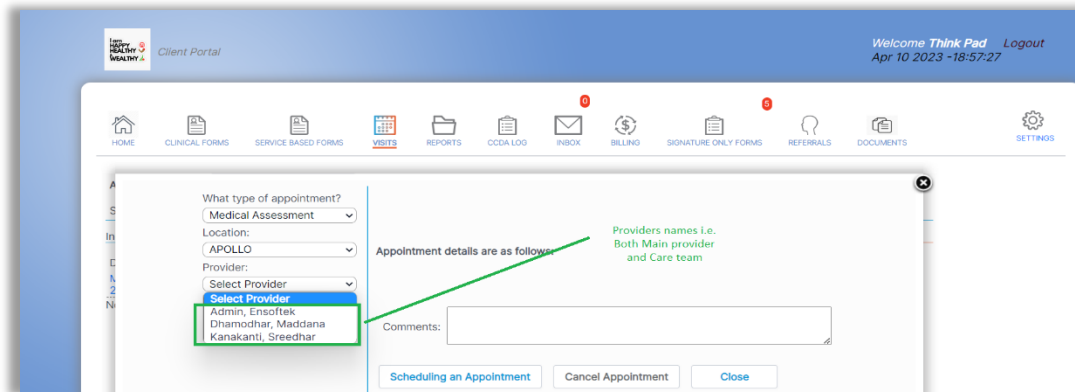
I am HAPPY HEALTHY WEALTHY

Client Portal

Welcome Think Pad Logout
Apr 10 2023 -18:57:27

HOME
CLINICAL FORMS
SERVICE BASED FORMS
VISITS
REPORTS
CCDA LOG
0
INBOX
BILLING
5
SIGNATURE ONLY FORMS
REFERRALS
DOCUMENTS
SETTINGS

What type of appointment?
Medical Assessment
Location:
APOLLO
Provider:
Select Provider
Select Provider
Admin, Ensoftek
Dhamodhar, Maddana
Kanakanti, Sreedhar

Appointment details are as follows:

Providers names i.e. Both Main provider and Care team

Comments:

Scheduling an Appointment
Cancel Appointment
Close